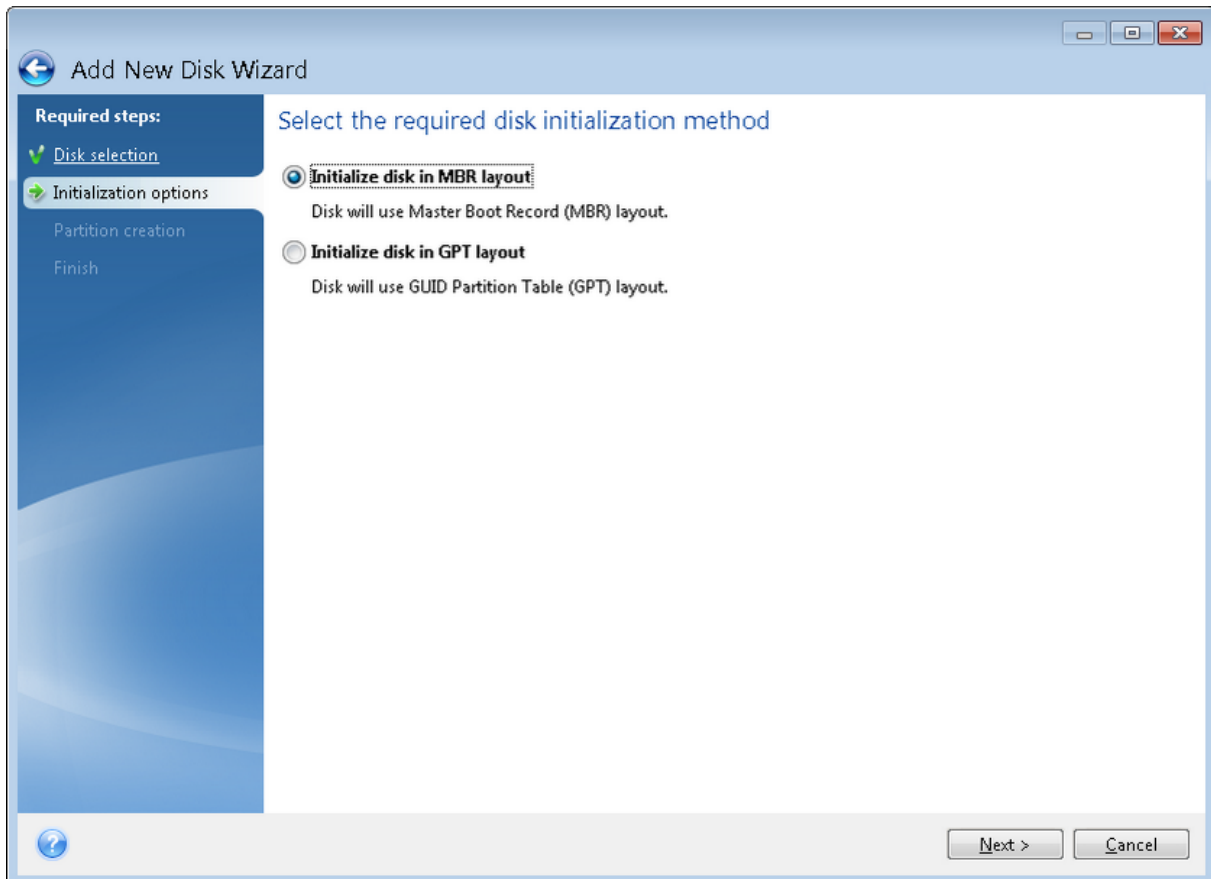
Add New Disk Wizard

Required steps:
Disk selection
Initialization options
Partition creation
Finish

Select the required disk initialization method

Initialize disk in MBR layout
Disk will use Master Boot Record (MBR) layout.

Initialize disk in GPT layout
Disk will use GUID Partition Table (GPT) layout.

Next >
Cancel